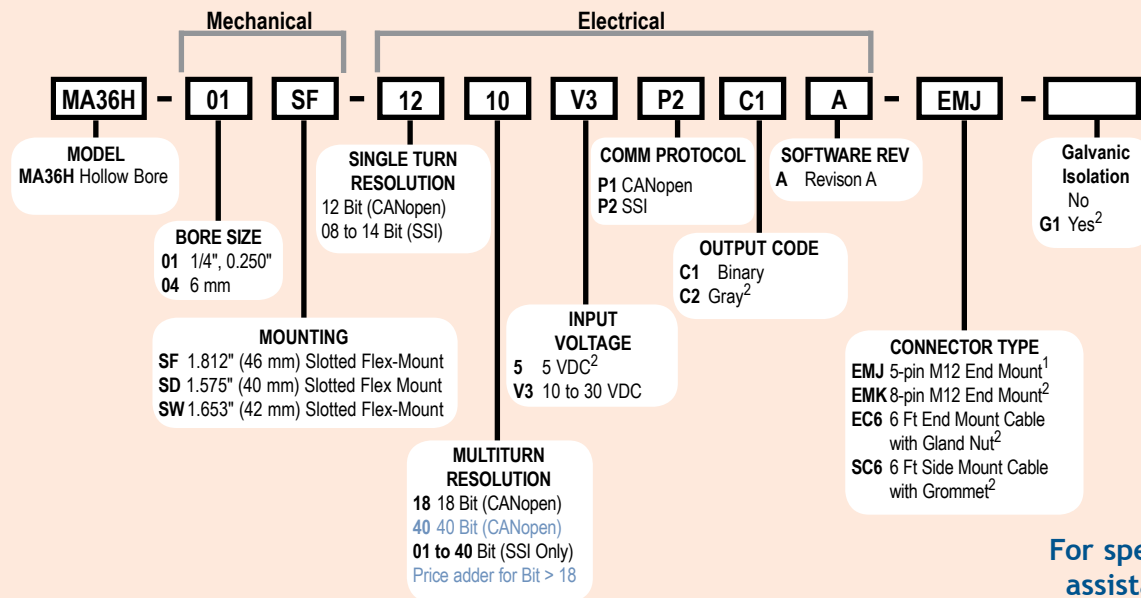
Mechanical

Electrical

MA36H – 01 SF – 12 10 V3 P2 C1 A – EMJ –

MODEL
MA36H Hollow Bore

BORE SIZE
01 1/4", 0.250"
04 6 mm

MOUNTING
SF 1.812" (46 mm) Slotted Flex-Mount
SD 1.575" (40 mm) Slotted Flex Mount
SW 1.653" (42 mm) Slotted Flex-Mount

SINGLE TURN RESOLUTION
12 Bit (CANopen)
08 to 14 Bit (SSI)

MULTITURN RESOLUTION
18 18 Bit (CANopen)
40 40 Bit (CANopen)
01 to 40 Bit (SSI Only)
Price adder for Bit > 18

INPUT VOLTAGE
5 5 VDC$^2$
V3 10 to 30 VDC

COMM PROTOCOL
P1 CANopen
P2 SSI

OUTPUT CODE
C1 Binary
C2 Gray$^2$

SOFTWARE REV
A Revison A

CONNECTOR TYPE
EMJ 5-pin M12 End Mount$^1$
EMK 8-pin M12 End Mount$^2$
EC6 6 Ft End Mount Cable with Gland Nut$^2$
SC6 6 Ft Side Mount Cable with Grommet$^2$

Galvanic Isolation
No
G1 Yes$^2$

For spe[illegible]
assist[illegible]